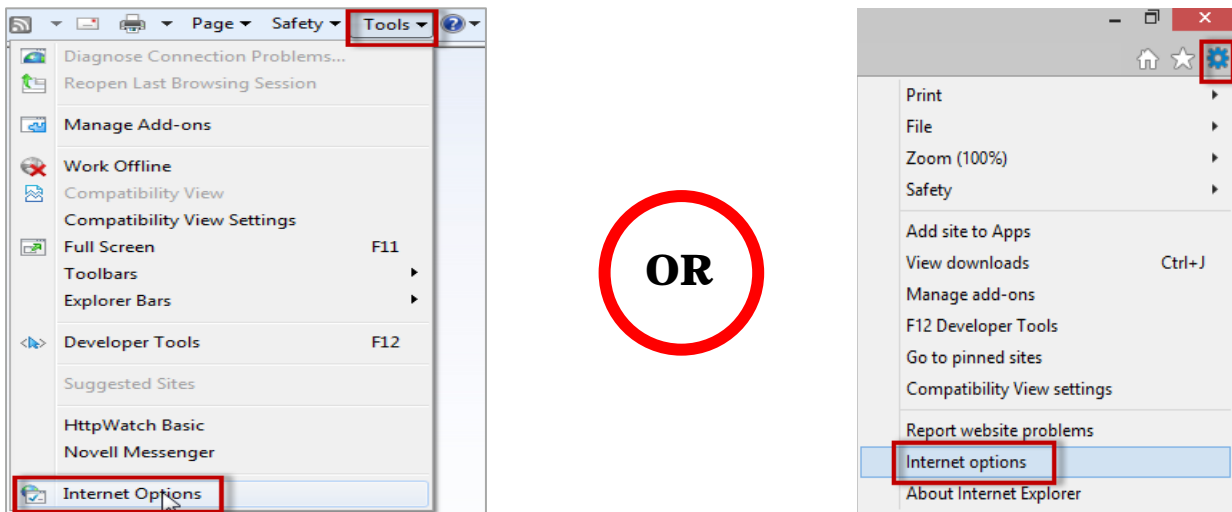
Page ▾ Safety ▾ Tools ▾

Diagnose Connection Problems...
Reopen Last Browsing Session

Manage Add-ons

Work Offline
Compatibility View
Compatibility View Settings
Full Screen F11
Toolbars
Explorer Bars

Developer Tools F12

Suggested Sites

HttpWatch Basic
Novell Messenger

Internet Options

OR

Print
File
Zoom (100%)
Safety

Add site to Apps
View downloads Ctrl+J
Manage add-ons
F12 Developer Tools
Go to pinned sites
Compatibility View settings

Report website problems
Internet options
About Internet Explorer